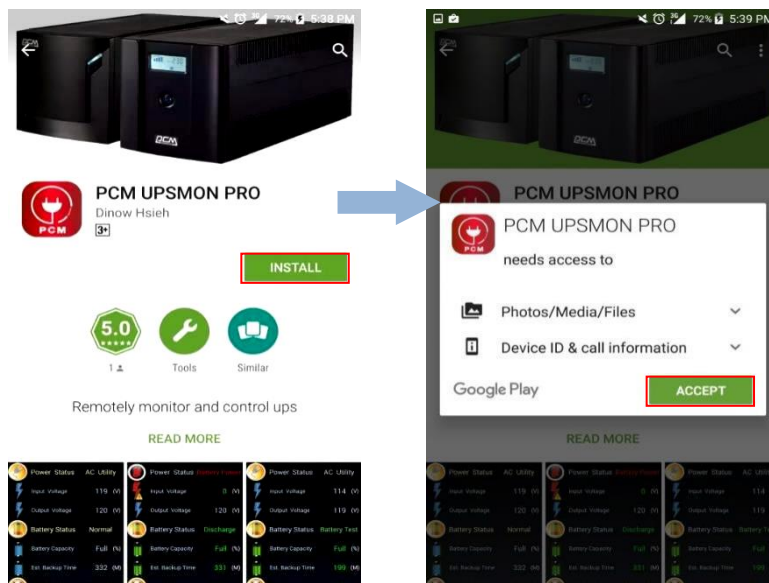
72% 5:38 PM

PCM

PCM UPSMON PRO
Dinow Hsieh
3+

INSTALL

5.0
1
Tools
Similar

Remotely monitor and control ups

READ MORE

| Power Status | AC Utility | | Power Status | Battery Power | | Power Status | AC Utility | |
|---|---|---|---|---|---|---|---|---|
| Input Voltage | 119 | (V) | Input Voltage | 0 | (V) | Input Voltage | 114 | (V) |
| Output Voltage | 120 | (V) | Output Voltage | 120 | (V) | Output Voltage | 119 | (V) |
| Battery Status | Normal | | Battery Status | Discharge | | Battery Status | Battery Test | |
| Battery Capacity | Full | (%) | Battery Capacity | Full | (%) | Battery Capacity | Full | (%) |
| Est. Backup Time | 332 | (M) | Est. Backup Time | 331 | (M) | Est. Backup Time | 199 | (M) |

72% 5:39 PM

PCM UPSMON PRO

PCM UPSMON PRO
needs access to

Photos/Media/Files
Device ID & call information

Google Play
ACCEPT

READ MORE

| Power Status | AC Utility | | Power Status | Battery Power | | Power Status | AC Utility | |
|---|---|---|---|---|---|---|---|---|
| Input Voltage | 119 | (V) | Input Voltage | 0 | (V) | Input Voltage | 114 | (V) |
| Output Voltage | 120 | (V) | Output Voltage | 120 | (V) | Output Voltage | 119 | (V) |
| Battery Status | Normal | | Battery Status | Discharge | | Battery Status | Battery Test | |
| Battery Capacity | Full | (%) | Battery Capacity | Full | (%) | Battery Capacity | Full | (%) |
| Est. Backup Time | 332 | (M) | Est. Backup Time | 331 | (M) | Est. Backup Time | 199 | (M) |